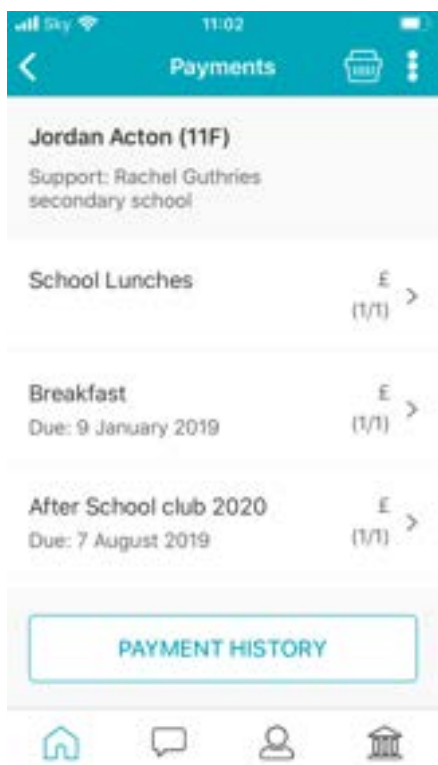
Sky 11:02

Payments

Jordan Acton (11F)
Support: Rachel Guthries secondary school

School Lunches
£
(1/1)

Breakfast
Due: 9 January 2019
£
(1/1)

After School club 2020
Due: 7 August 2019
£
(1/1)

PAYMENT HISTORY